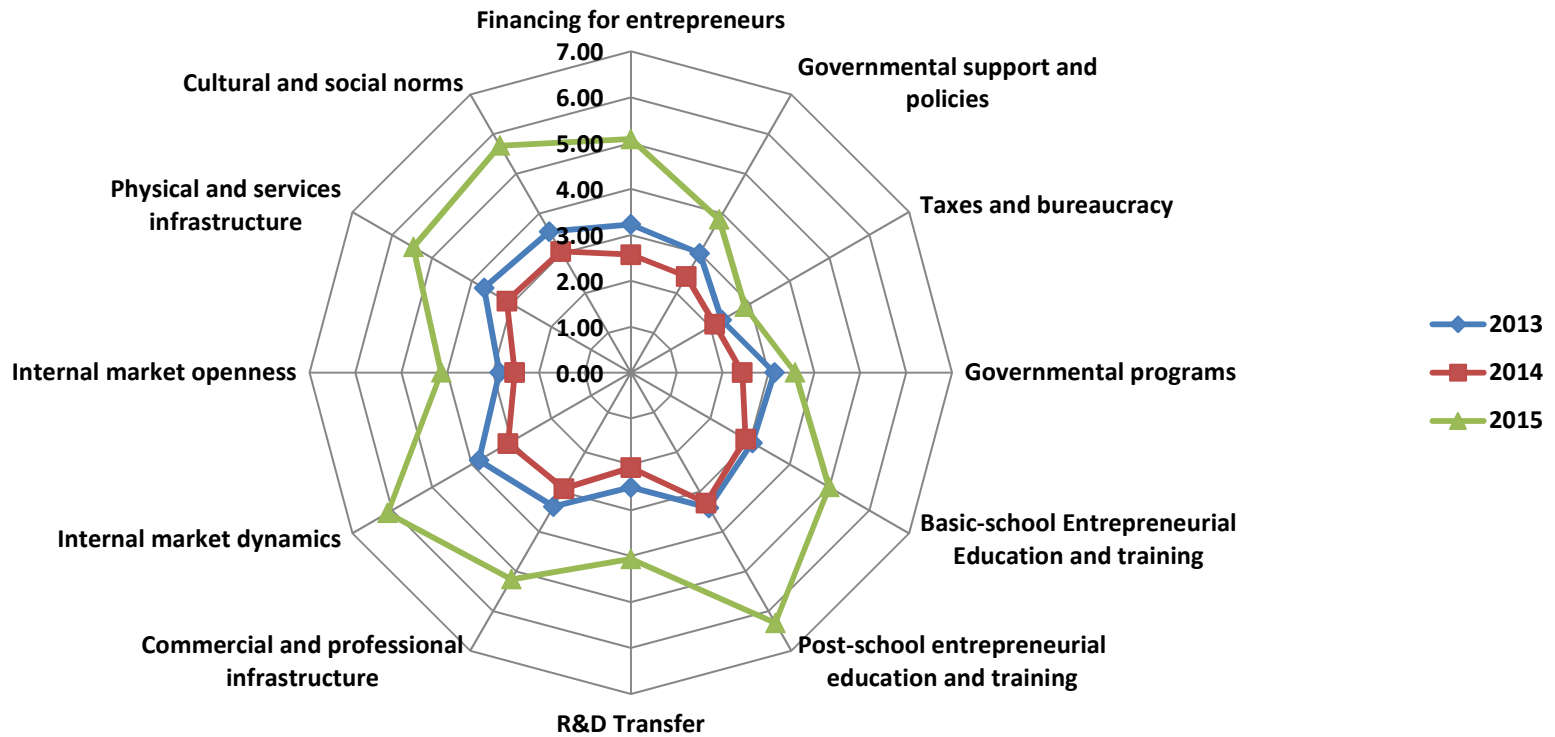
Financing for entrepreneurs

Governmental support and policies

Taxes and bureaucracy

Governmental programs

Basic-school Entrepreneurial Education and training

Post-school entrepreneurial education and training

R&D Transfer

Commercial and professional infrastructure

Internal market dynamics

Internal market openness

Physical and services infrastructure

Cultural and social norms

7.00
6.00
5.00
4.00
3.00
2.00
1.00
0.00

2013
2014
2015